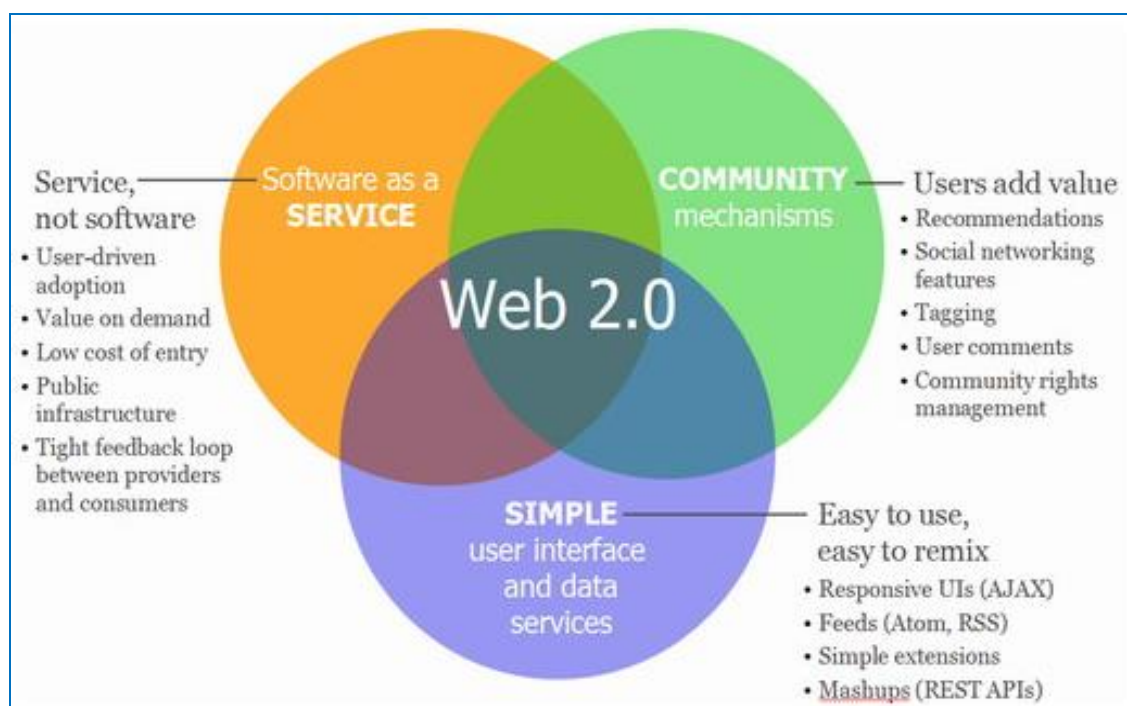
Service, not software

- User-driven adoption
- Value on demand
- Low cost of entry
- Public infrastructure
- Tight feedback loop between providers and consumers

Software as a SERVICE

COMMUNITY mechanisms

Users add value

- Recommendations
- Social networking features
- Tagging
- User comments
- Community rights management

Web 2.0

SIMPLE user interface and data services

Easy to use, easy to remix

- Responsive UIs (AJAX)
- Feeds (Atom, RSS)
- Simple extensions
- Mashups (REST APIs)